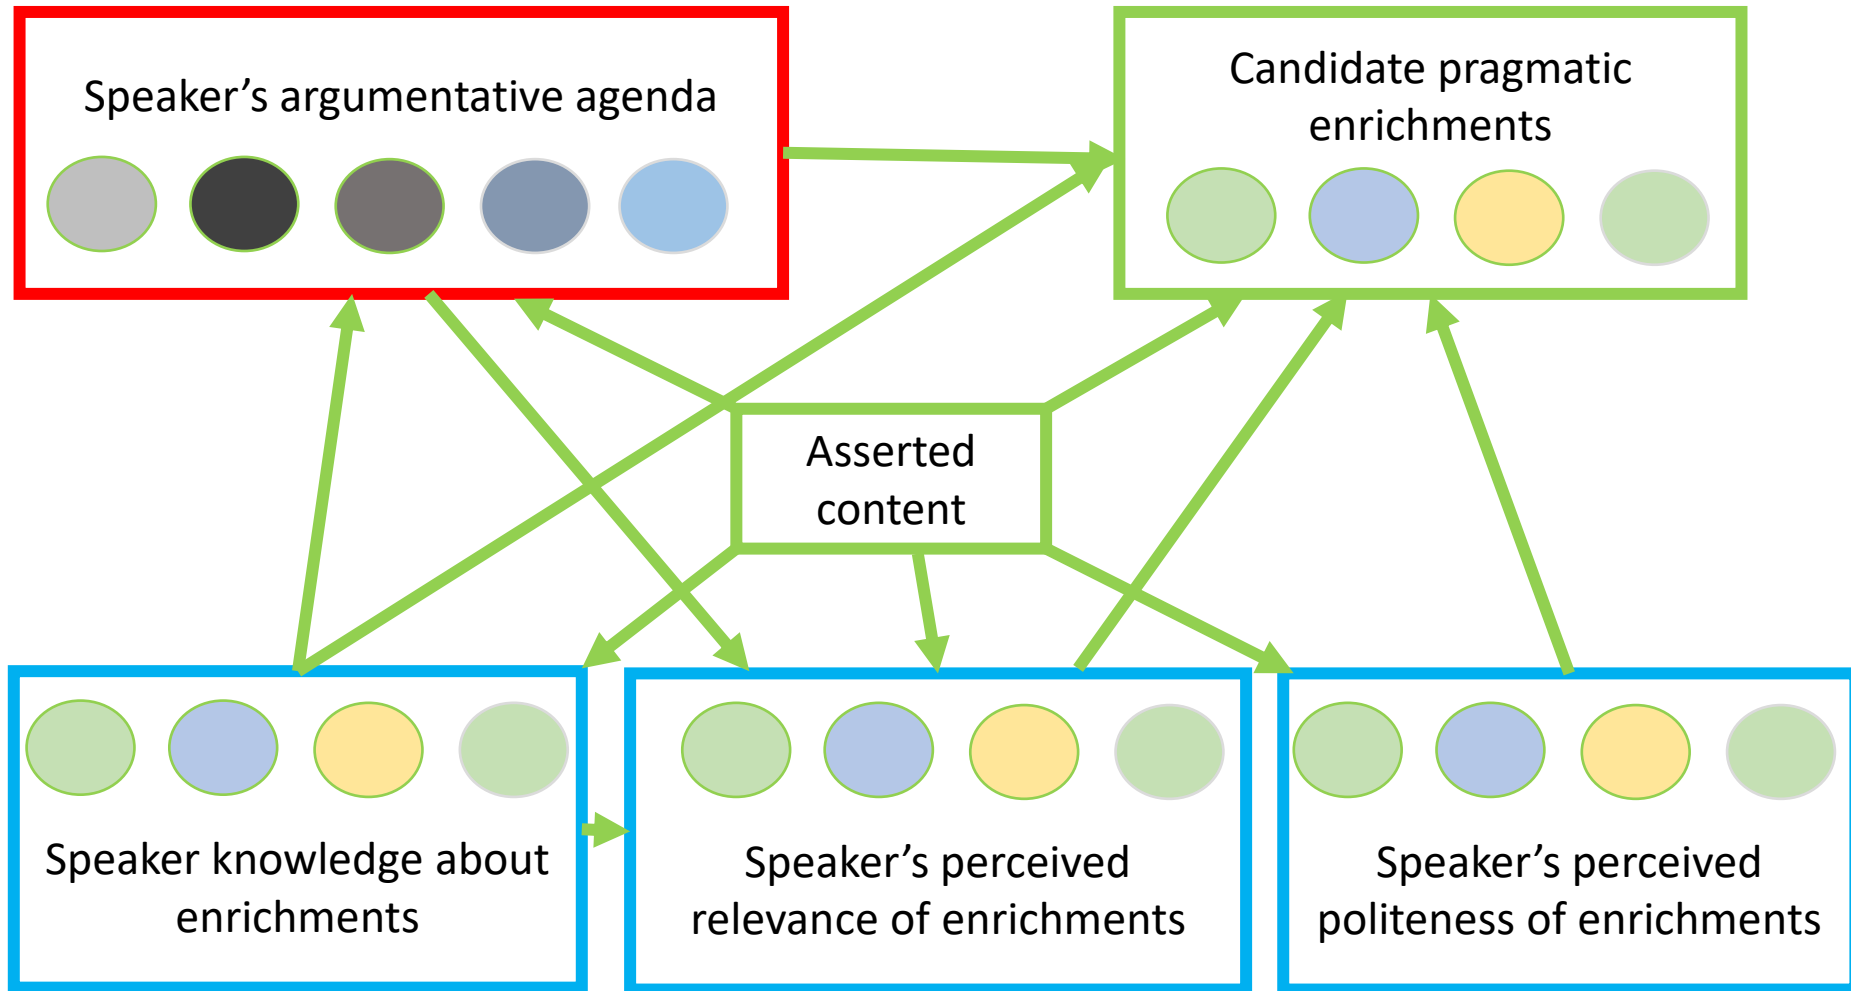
Speaker’s argumentative agenda

Candidate pragmatic enrichments

Asserted content

Speaker knowledge about enrichments

Speaker’s perceived relevance of enrichments

Speaker’s perceived politeness of enrichments